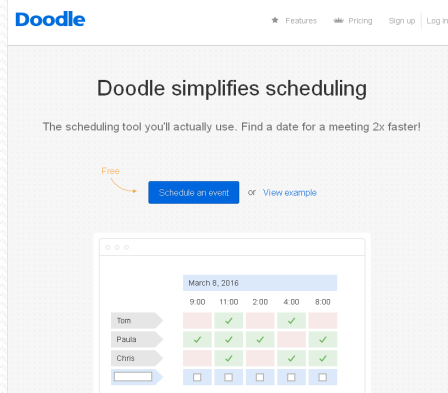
Doodle

Features Pricing Sign up Log in

Doodle simplifies scheduling

The scheduling tool you'll actually use. Find a date for a meeting 2x faster!

Free

Schedule an event or View example

March 8, 2016

| | 9:00 | 11:00 | 2:00 | 4:00 | 8:00 |
|---|---|---|---|---|---|
| Tom | | ✓ | | ✓ | ✓ |
| Paula | ✓ | ✓ | ✓ | | ✓ |
| Chris | | ✓ | | ✓ | ✓ |
| | ☐ | ☐ | ☐ | ☐ | ☐ |